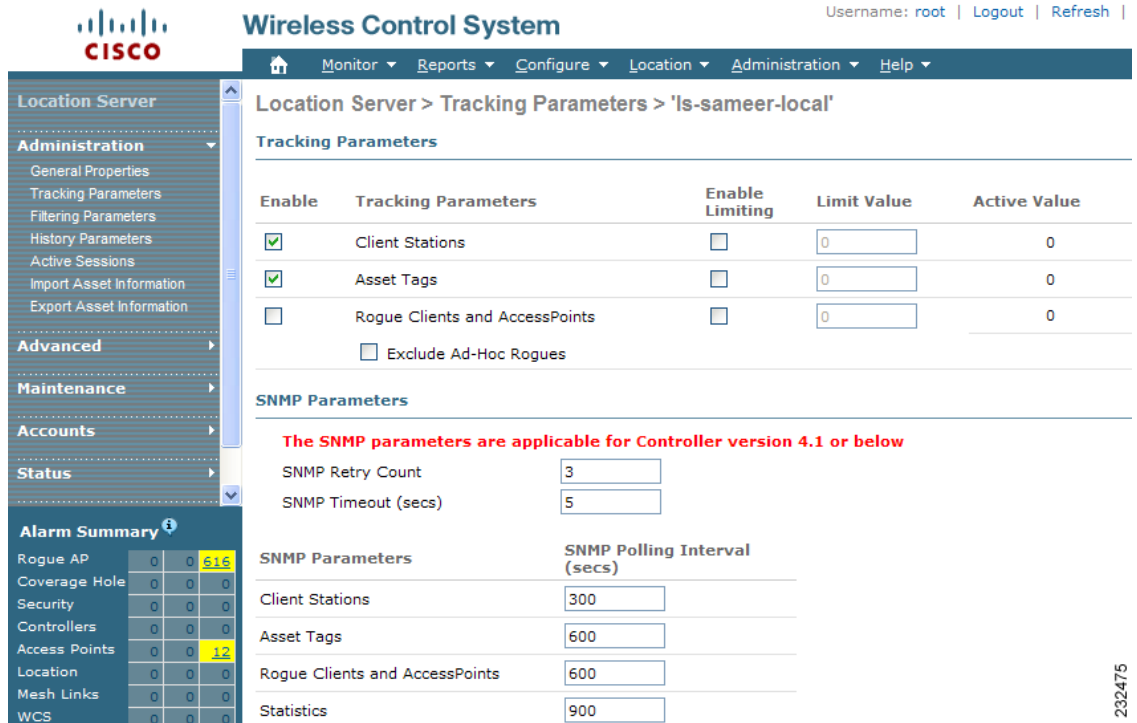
cisco

Wireless Control System

Username: root | Logout | Refresh |

Monitor ▾ Reports ▾ Configure ▾ Location ▾ Administration ▾ Help ▾

Location Server

Administration

General Properties
Tracking Parameters
Filtering Parameters
History Parameters
Active Sessions
Import Asset Information
Export Asset Information

Advanced

Maintenance

Accounts

Status

Alarm Summary

| | | | |
|---|---|---|---|
| Rogue AP | 0 | 0 | 616 |
| Coverage Hole | 0 | 0 | 0 |
| Security | 0 | 0 | 0 |
| Controllers | 0 | 0 | 0 |
| Access Points | 0 | 0 | 12 |
| Location | 0 | 0 | 0 |
| Mesh Links | 0 | 0 | 0 |
| WCS | 0 | 0 | 0 |

Location Server > Tracking Parameters > 'ls-sameer-local'

Tracking Parameters

| Enable | Tracking Parameters | Enable Limiting | Limit Value | Active Value |
|---|---|---|---|---|
| ☑ | Client Stations | ☐ | 0 | 0 |
| ☑ | Asset Tags | ☐ | 0 | 0 |
| ☐ | Rogue Clients and AccessPoints | ☐ | 0 | 0 |

☐ Exclude Ad-Hoc Rogues

SNMP Parameters

The SNMP parameters are applicable for Controller version 4.1 or below

SNMP Retry Count 3
SNMP Timeout (secs) 5

| SNMP Parameters | SNMP Polling Interval (secs) |
|---|---|
| Client Stations | 300 |
| Asset Tags | 600 |
| Rogue Clients and AccessPoints | 600 |
| Statistics | 900 |

232475